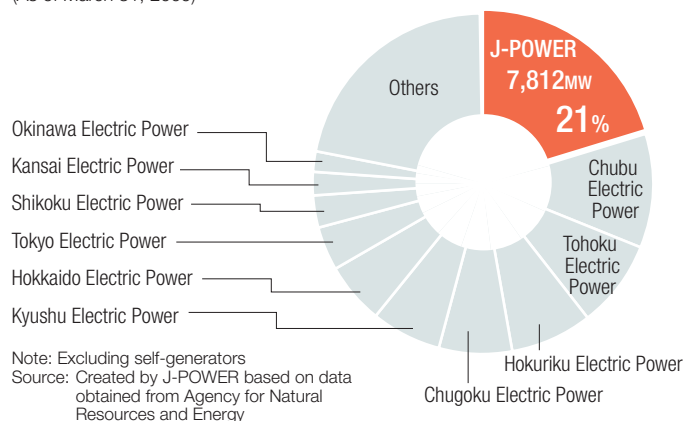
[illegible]

J-POWER
7,812MW
21%

Others

Okinawa Electric Power
Kansai Electric Power
Shikoku Electric Power
Tokyo Electric Power
Hokkaido Electric Power
Kyushu Electric Power

Chubu Electric Power
Tohoku Electric Power
Hokuriku Electric Power
Chugoku Electric Power

Note: Excluding self-generators
Source: Created by J-POWER based on data obtained from Agency for Natural Resources and Energy